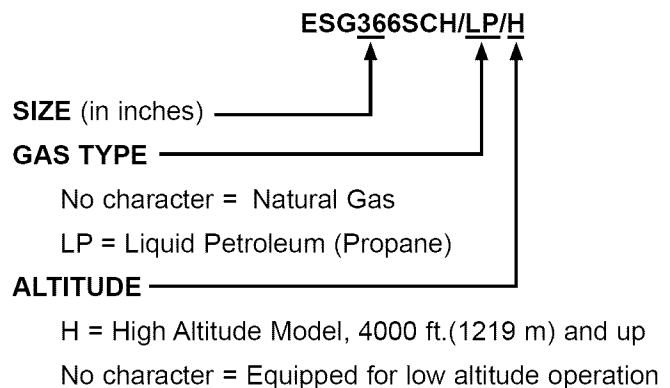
ESG366SCH/LP/H

SIZE (in inches)

GAS TYPE

No character = Natural Gas

LP = Liquid Petroleum (Propane)

ALTITUDE

H = High Altitude Model, 4000 ft.(1219 m) and up

No character = Equipped for low altitude operation